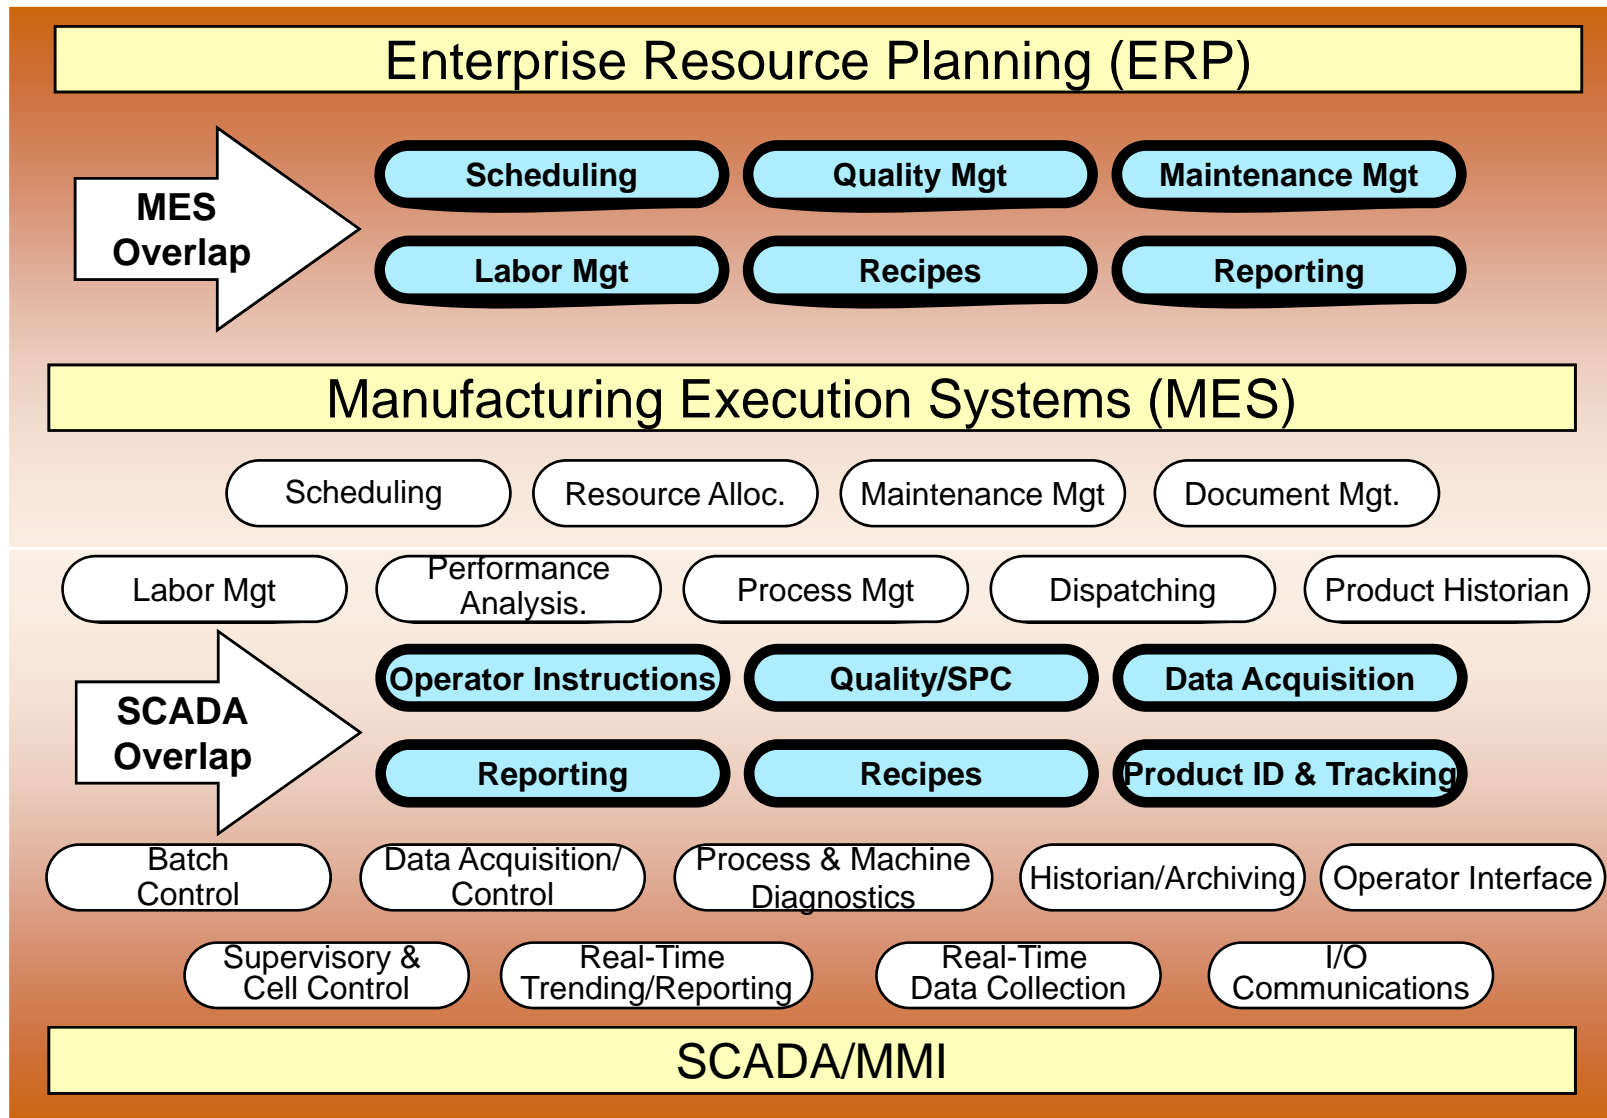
Enterprise Resource Planning (ERP)

MES Overlap

Scheduling

Quality Mgt

Maintenance Mgt

Labor Mgt

Recipes

Reporting

Manufacturing Execution Systems (MES)

Scheduling

Resource Alloc.

Maintenance Mgt

Document Mgt.

Labor Mgt

Performance Analysis.

Process Mgt

Dispatching

Product Historian

SCADA Overlap

Operator Instructions

Quality/SPC

Data Acquisition

Reporting

Recipes

Product ID & Tracking

Batch Control

Data Acquisition/ Control

Process & Machine Diagnostics

Historian/Archiving

Operator Interface

Supervisory & Cell Control

Real-Time Trending/Reporting

Real-Time Data Collection

I/O Communications

SCADA/MMI